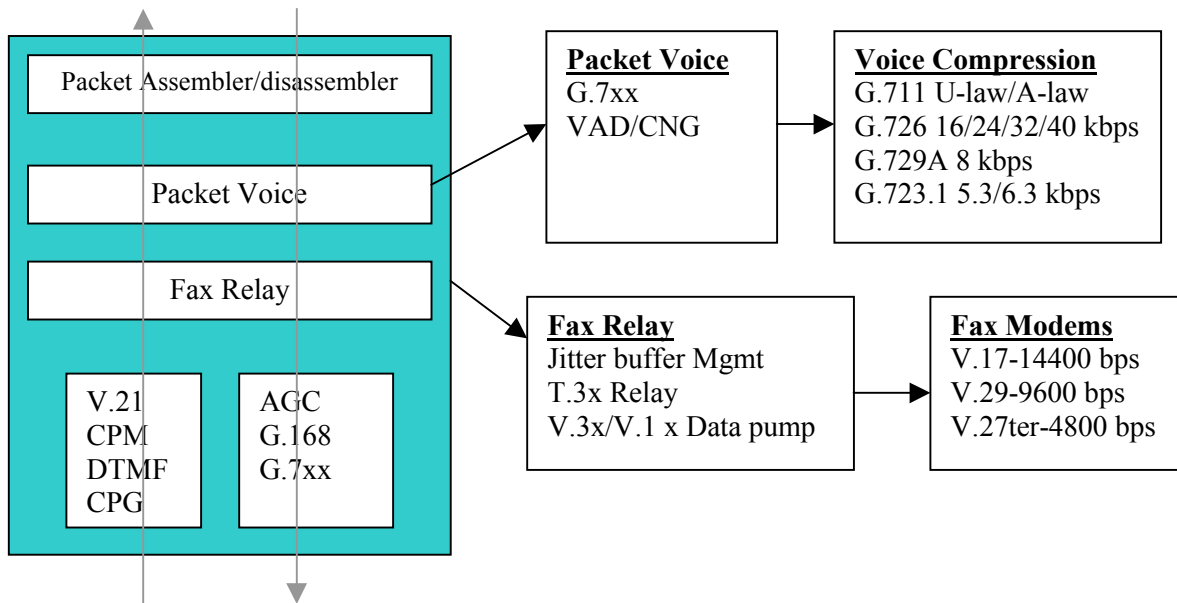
Packet Assembler/disassembler

Packet Voice

Fax Relay

V.21
CPM
DTMF
CPG

AGC
G.168
G.7xx

**Packet Voice**
G.7xx
VAD/CNG

**Voice Compression**
G.711 U-law/A-law
G.726 16/24/32/40 kbps
G.729A 8 kbps
G.723.1 5.3/6.3 kbps

**Fax Relay**
Jitter buffer Mgmt
T.3x Relay
V.3x/V.1 x Data pump

**Fax Modems**
V.17-14400 bps
V.29-9600 bps
V.27ter-4800 bps